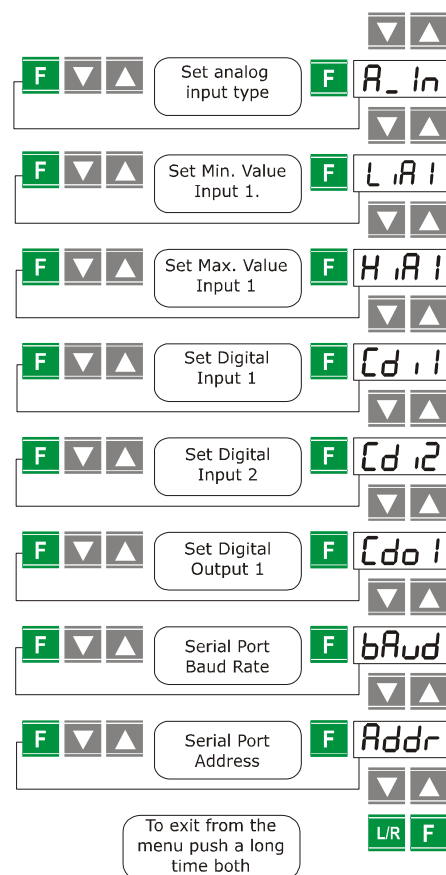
F
Set analog input type
F
A_ In

F
Set Min. Value Input 1.
F
L iA1

F
Set Max. Value Input 1
F
H iA1

F
Set Digital Input 1
F
Cd i1

F
Set Digital Input 2
F
Cd i2

F
Set Digital Output 1
F
Cdo1

F
Serial Port Baud Rate
F
bAud

F
Serial Port Address
F
Addr

To exit from the menu push a long time both
L/R
F